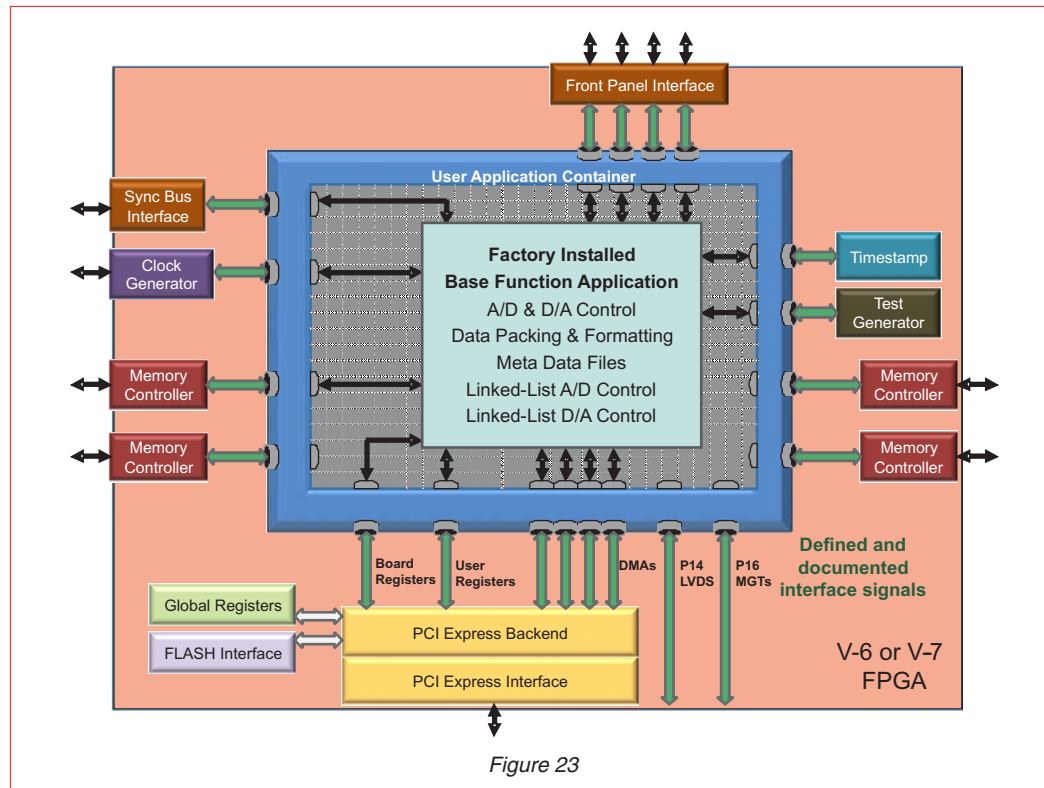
Front Panel Interface

User Application Container

Sync Bus Interface

Clock Generator

Memory Controller

Memory Controller

Factory Installed
Base Function Application
A/D & D/A Control
Data Packing & Formatting
Meta Data Files
Linked-List A/D Control
Linked-List D/A Control

Timestamp

Test Generator

Memory Controller

Memory Controller

Board Registers

User Registers

DMAs

P14 LVDS

P16 MGTs

Defined and documented interface signals

Global Registers

FLASH Interface

PCI Express Backend

PCI Express Interface

V-6 or V-7 FPGA

Figure 23